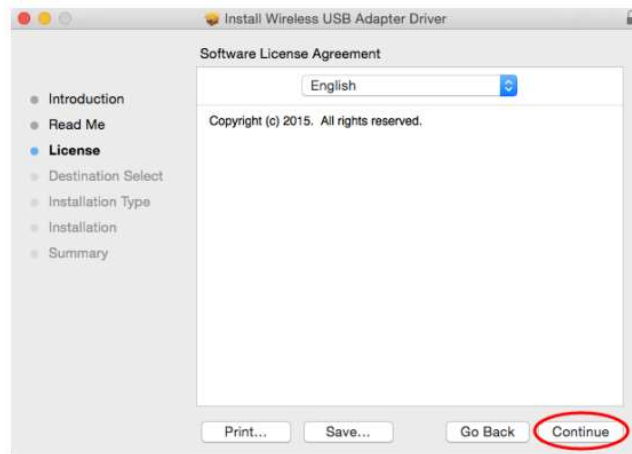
Install Wireless USB Adapter Driver

Software License Agreement

English

Introduction
Read Me
License
Destination Select
Installation Type
Installation
Summary

Copyright (c) 2015. All rights reserved.

Print...
Save...
Go Back
Continue